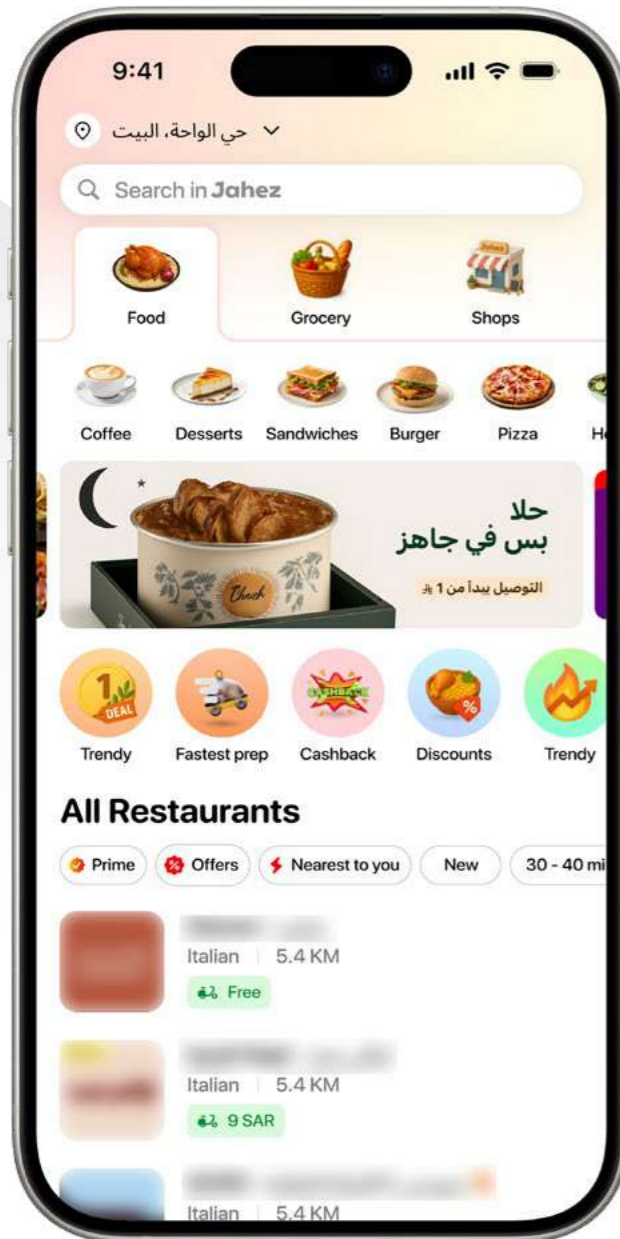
9:41

حي الواحة، البيت

Search in Jahez

Food

Grocery

Shops

Coffee

Desserts

Sandwiches

Burger

Pizza

He

حلا
بس في جاهز
التوصيل يبدأ من 1

Trendy

Fastest prep

Cashback

Discounts

Trendy

All Restaurants

Prime

Offers

Nearest to you

New

30 - 40 mi

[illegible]
Italian | 5.4 KM
Free

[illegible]
Italian | 5.4 KM
9 SAR

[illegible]
Italian | 5.4 KM